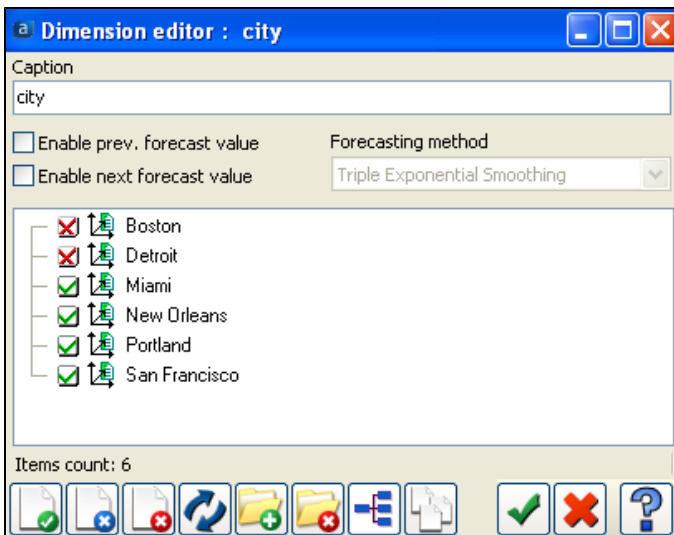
Dimension editor : city

Caption

city

Enable prev. forecast value

Enable next forecast value

Forecasting method

Triple Exponential Smoothing

Boston
Detroit
Miami
New Orleans
Portland
San Francisco

Items count: 6